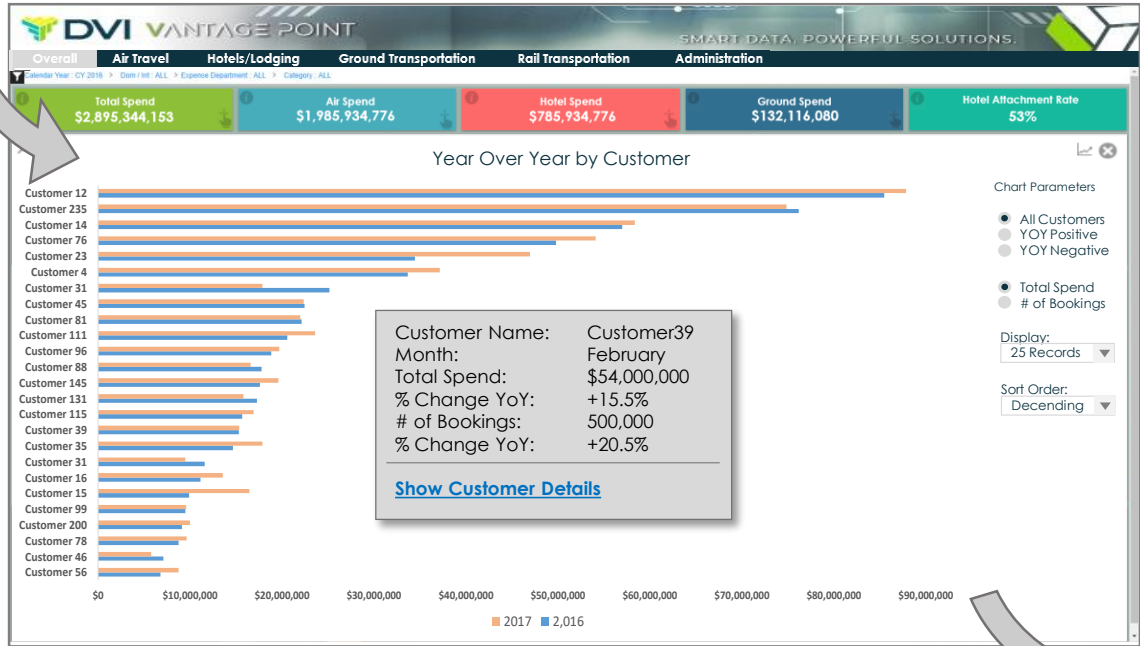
DVI VANTAGE POINT
SMART DATA. POWERFUL SOLUTIONS.

Overall | Air Travel | Hotels/Lodging | Ground Transportation | Rail Transportation | Administration

Calendar Year : CY 2016 > Dom / Int : ALL > Expense Department : ALL > Category : ALL

Total Spend
$2,895,344,153

Air Spend
$1,985,934,776

Hotel Spend
$785,934,776

Ground Spend
$132,116,080

Hotel Attachment Rate
53%

Year Over Year by Customer

Customer 12
Customer 235
Customer 14
Customer 76
Customer 23
Customer 4
Customer 31
Customer 45
Customer 81
Customer 111
Customer 96
Customer 88
Customer 145
Customer 131
Customer 115
Customer 39
Customer 35
Customer 31
Customer 16
Customer 15
Customer 99
Customer 200
Customer 78
Customer 46
Customer 56

$0 $10,000,000 $20,000,000 $30,000,000 $40,000,000 $50,000,000 $60,000,000 $70,000,000 $80,000,000 $90,000,000

2017 2,016

Customer Name: Customer39
Month: February
Total Spend: $54,000,000
% Change YoY: +15.5%
# of Bookings: 500,000
% Change YoY: +20.5%

Show Customer Details

Chart Parameters
All Customers
YOY Positive
YOY Negative

Total Spend
# of Bookings

Display:
25 Records

Sort Order:
Decending